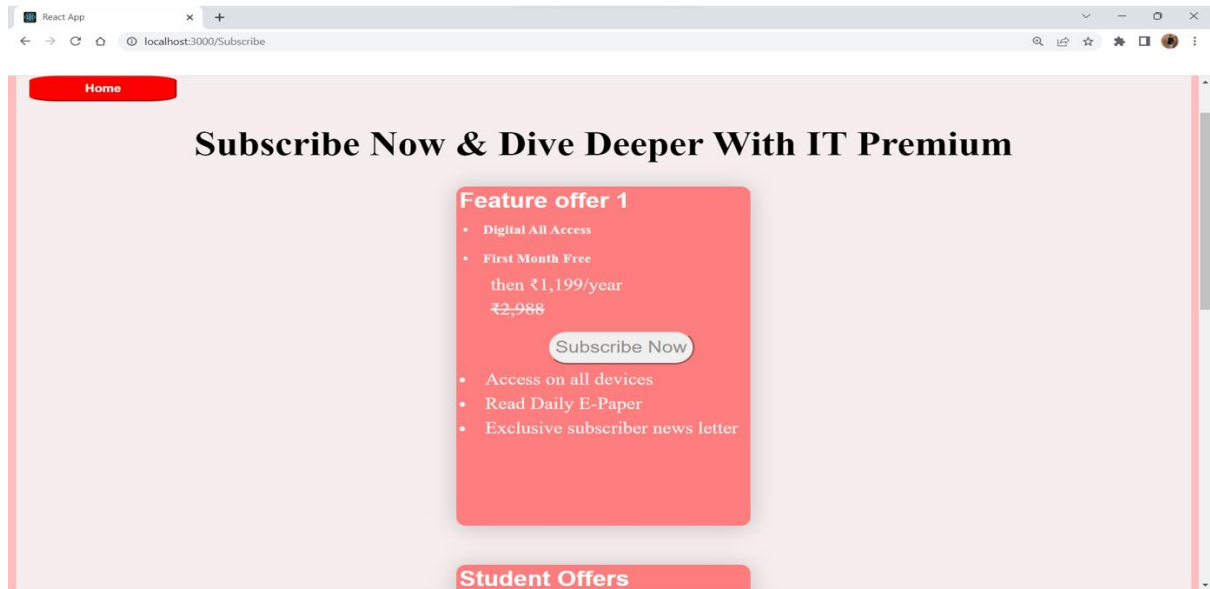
React App
localhost:3000/Subscribe

Home

Subscribe Now & Dive Deeper With IT Premium

Feature offer 1

- Digital All Access
- First Month Free

then ₹1,199/year
~~₹2,988~~

Subscribe Now

- Access on all devices
- Read Daily E-Paper
- Exclusive subscriber news letter

Student Offers